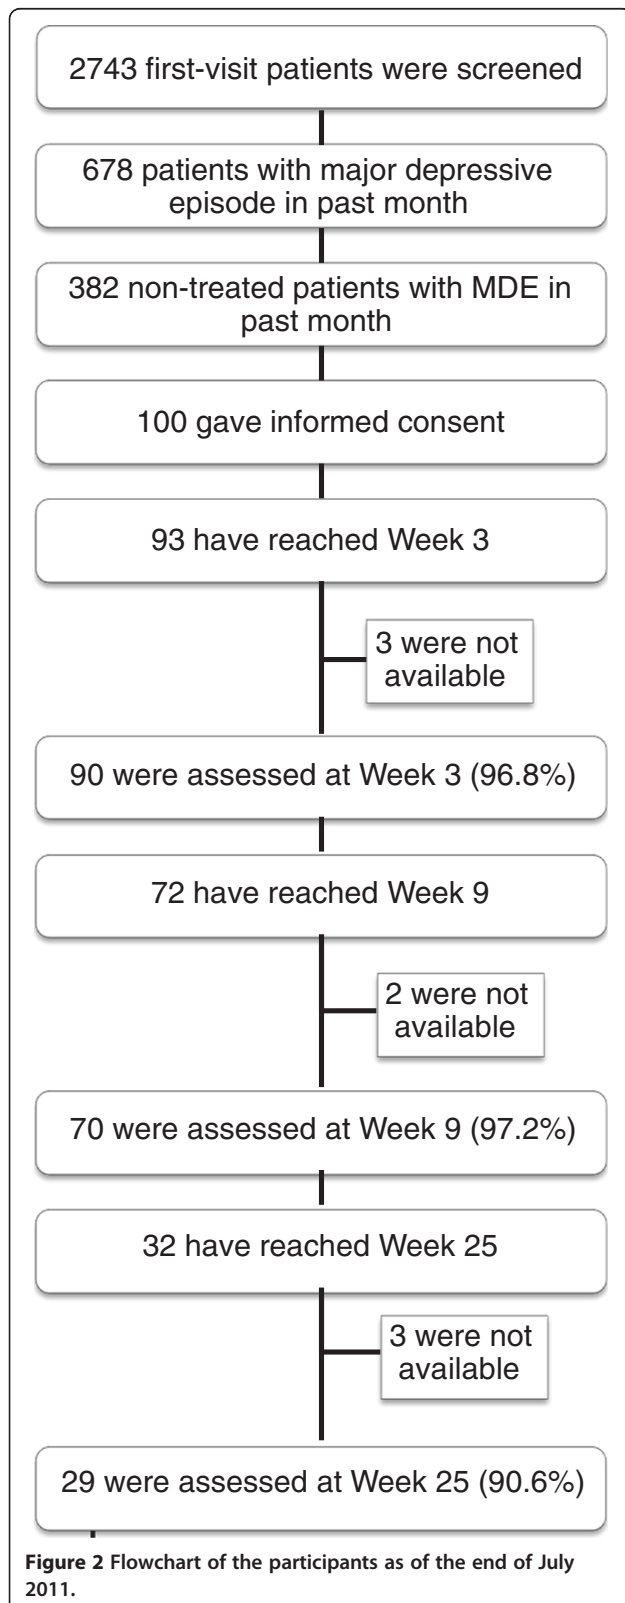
2743 first-visit patients were screened

678 patients with major depressive episode in past month

382 non-treated patients with MDE in past month

100 gave informed consent

93 have reached Week 3

3 were not available

90 were assessed at Week 3 (96.8%)

72 have reached Week 9

2 were not available

70 were assessed at Week 9 (97.2%)

32 have reached Week 25

3 were not available

29 were assessed at Week 25 (90.6%)

**Figure 2** **Flowchart of the participants as of the end of July 2011.**